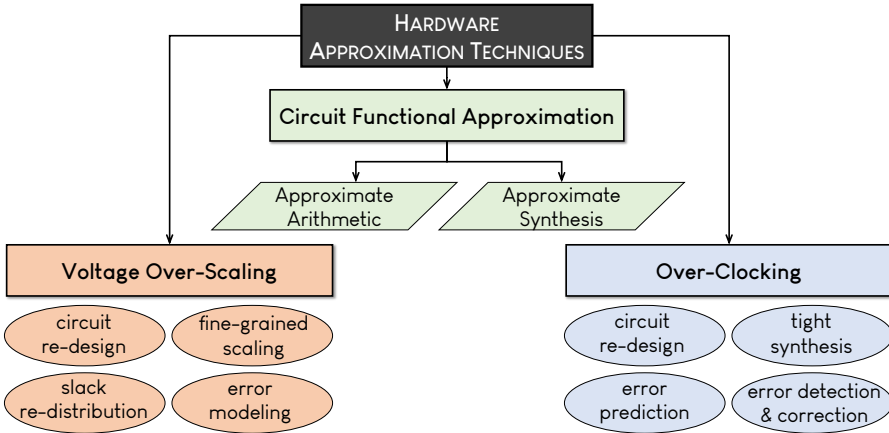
HARDWARE APPROXIMATION TECHNIQUES

Circuit Functional Approximation

Approximate Arithmetic

Approximate Synthesis

Voltage Over-Scaling

circuit re-design

fine-grained scaling

slack re-distribution

error modeling

Over-Clocking

circuit re-design

tight synthesis

error prediction

error detection & correction